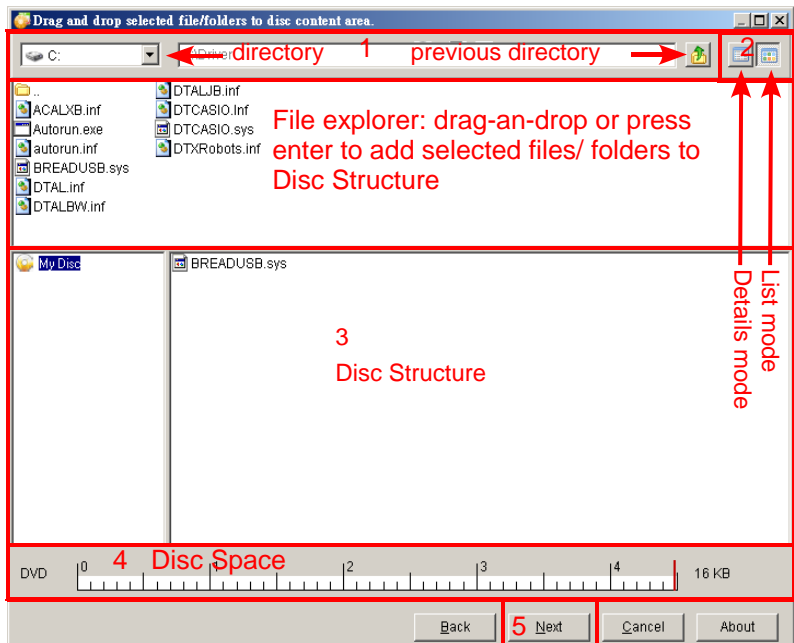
Drag and drop selected file/folders to disc content area.

C:

directory 1 previous directory

2

..
ACALXB.inf
Autorun.exe
autorun.inf
BREADUSB.sys
DTAL.inf
DTALBW.inf
DTALJB.inf
DTCASIO.Inf
DTCASIO.sys
DTXRobots.inf

File explorer: drag-an-drop or press enter to add selected files/ folders to Disc Structure

My Disc

BREADUSB.sys

3
Disc Structure

Details mode

List mode

DVD 0 1 2 3 4 16 KB

4 Disc Space

Back

5 Next

Cancel

About